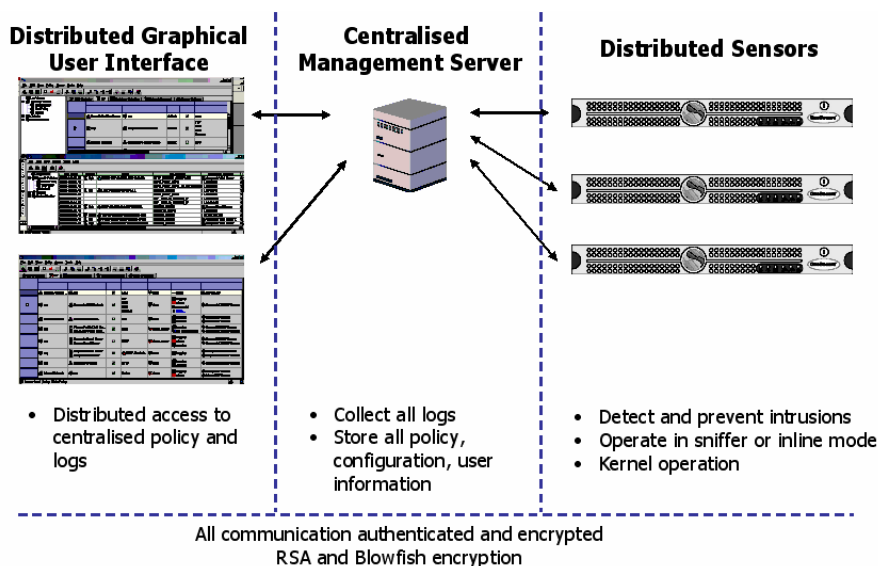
Distributed Graphical User Interface

Centralised Management Server

Distributed Sensors

• Distributed access to centralised policy and logs

• Collect all logs
• Store all policy, configuration, user information

• Detect and prevent intrusions
• Operate in sniffer or inline mode
• Kernel operation

All communication authenticated and encrypted
RSA and Blowfish encryption